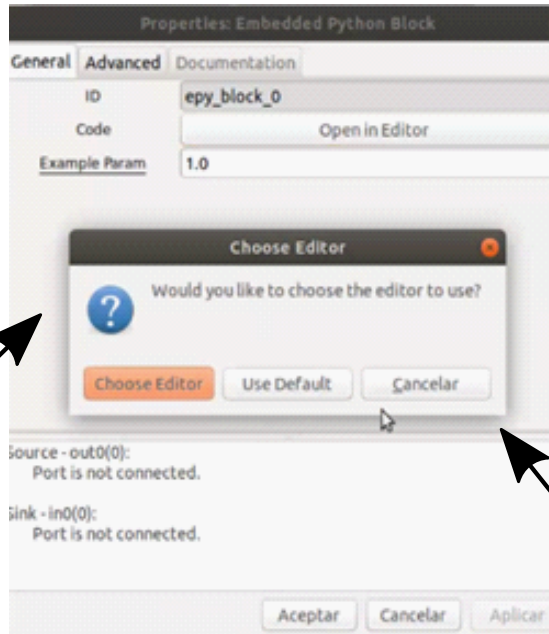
Properties: Embedded Python Block

General Advanced Documentation

ID epy_block_0

Code Open in Editor

Example Param 1.0

Choose Editor

?

Would you like to choose the editor to use?

Choose Editor Use Default Cancelar

Source - out0(0):
Port is not connected.

Sink - in0(0):
Port is not connected.

Aceptar Cancelar Aplicar